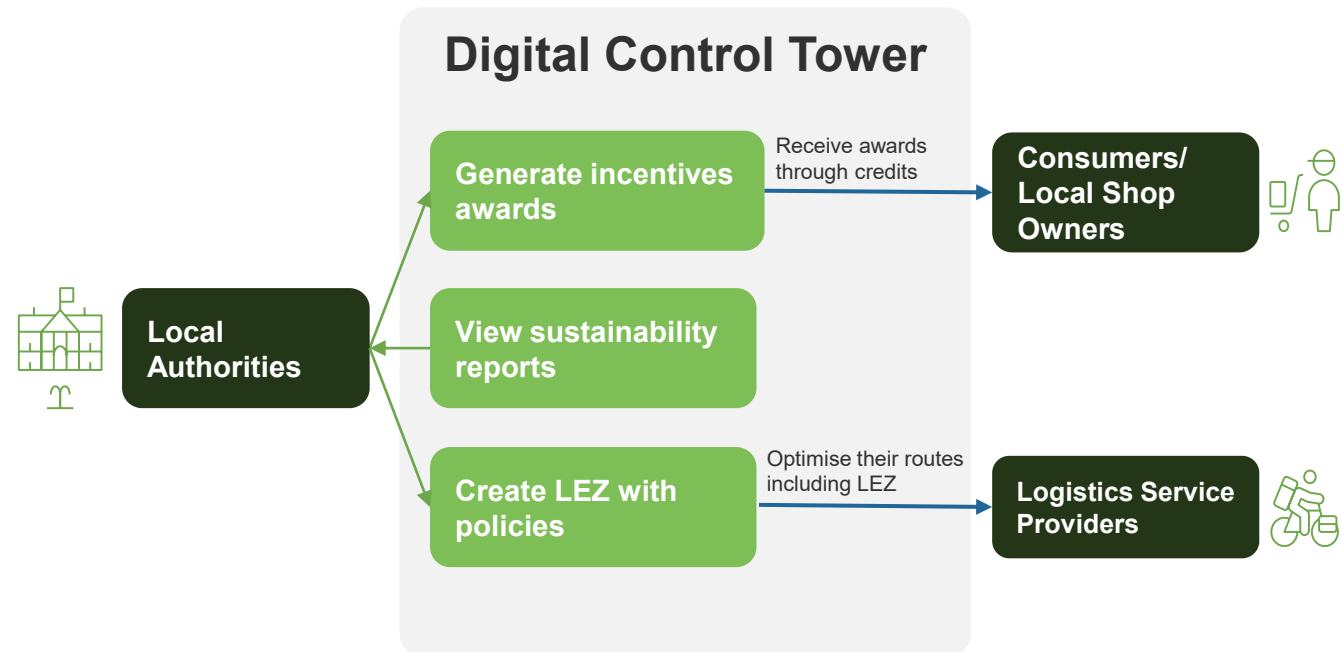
Digital Control Tower

Local Authorities

Generate incentives awards

Receive awards through credits

Consumers/ Local Shop Owners

View sustainability reports

Create LEZ with policies

Optimise their routes including LEZ

Logistics Service Providers